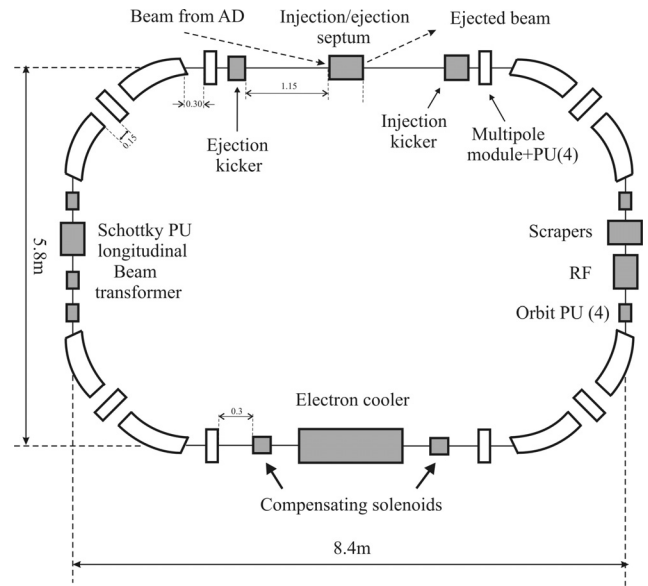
Beam from AD

Injection/ejection septum

Ejected beam

0.30

1.15

0.15

Ejection kicker

Injection kicker

Multipole module+PU(4)

5.8m

Schottky PU longitudinal Beam transformer

Scrapers

RF

Orbit PU (4)

0.3

Electron cooler

Compensating solenoids

8.4m